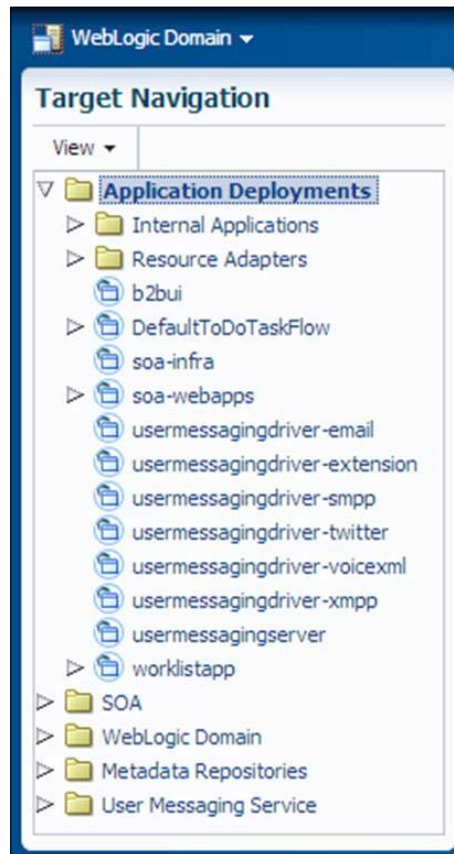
WebLogic Domain

Target Navigation

View

Application Deployments
Internal Applications
Resource Adapters
b2bui
DefaultToDoTaskFlow
soa-infra
soa-webapps
usermessagingdriver-email
usermessagingdriver-extension
usermessagingdriver-smpp
usermessagingdriver-twitter
usermessagingdriver-voicexml
usermessagingdriver-xmpp
usermessagingserver
worklistapp
SOA
WebLogic Domain
Metadata Repositories
User Messaging Service